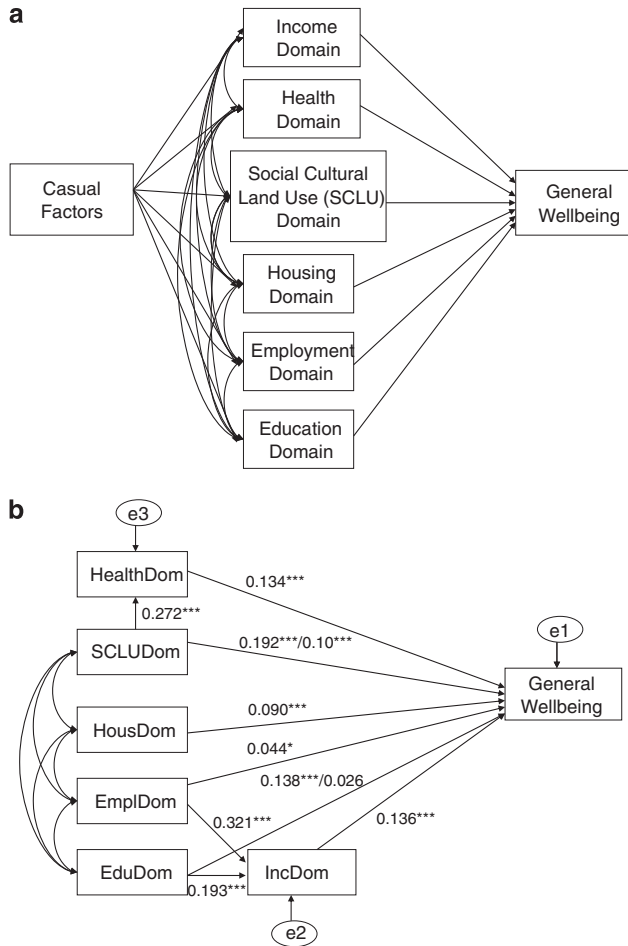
a

Casual Factors

Income Domain

Health Domain

Social Cultural Land Use (SCLU) Domain

Housing Domain

Employment Domain

Education Domain

General Wellbeing

b

e3

HealthDom

0.134***

0.272***

SCLUDom

0.192***/0.10***

e1

General Wellbeing

HousDom

0.090***

0.044*

EmplDom

0.138***/0.026

0.321***

0.136***

EduDom

IncDom

0.193***

e2